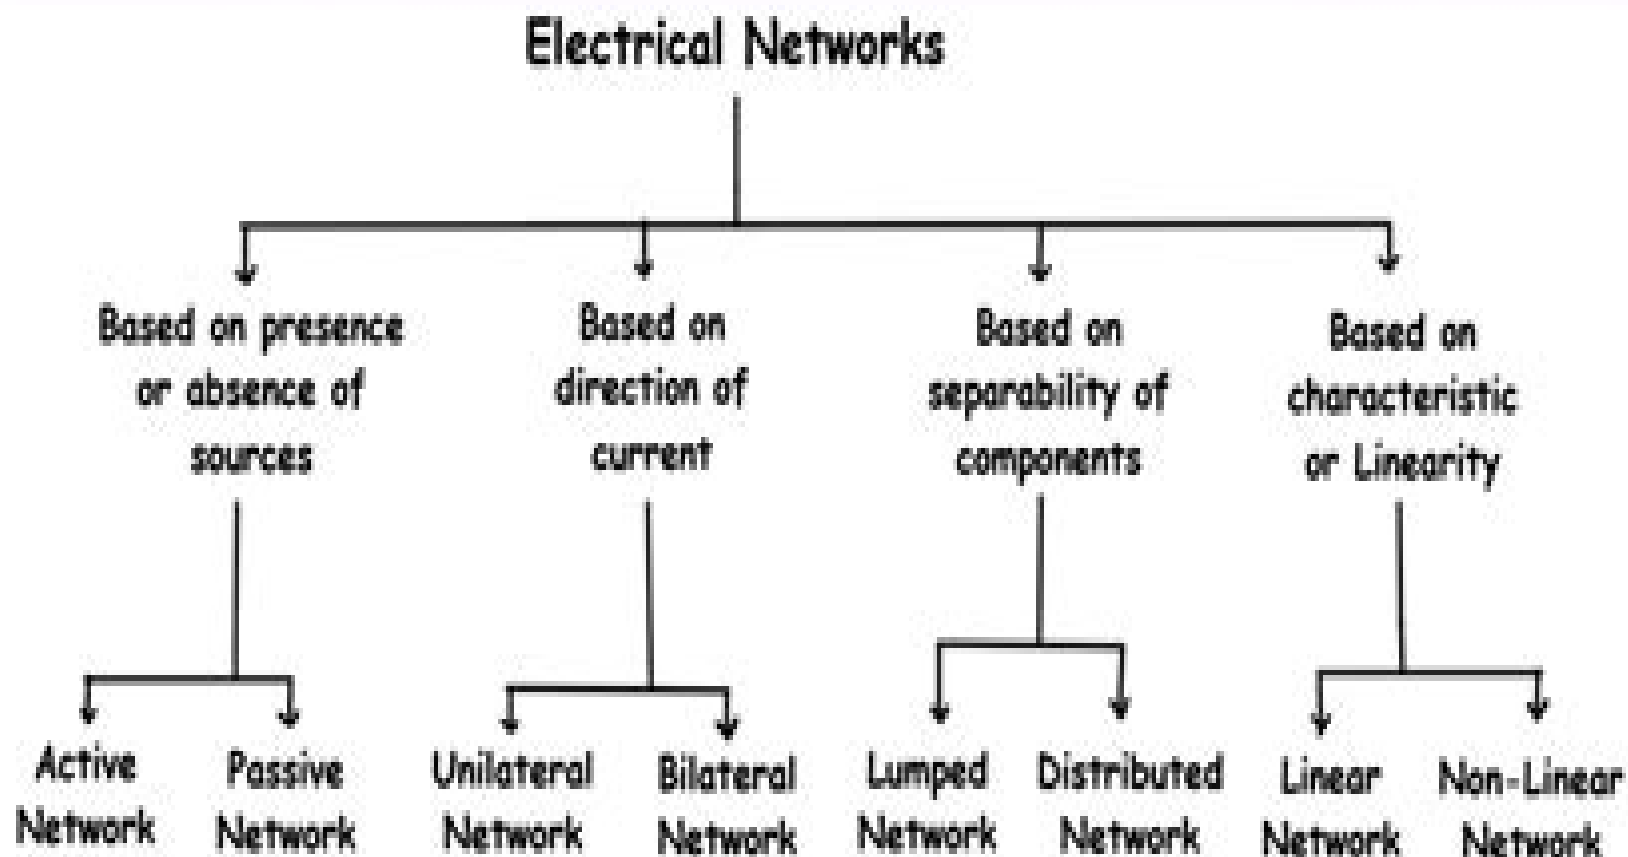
Electrical Networks

Based on presence or absence of sources

Based on direction of current

Based on separability of components

Based on characteristic or Linearity

Active Network

Passive Network

Unilateral Network

Bilateral Network

Lumped Network

Distributed Network

Linear Network

Non-Linear Network